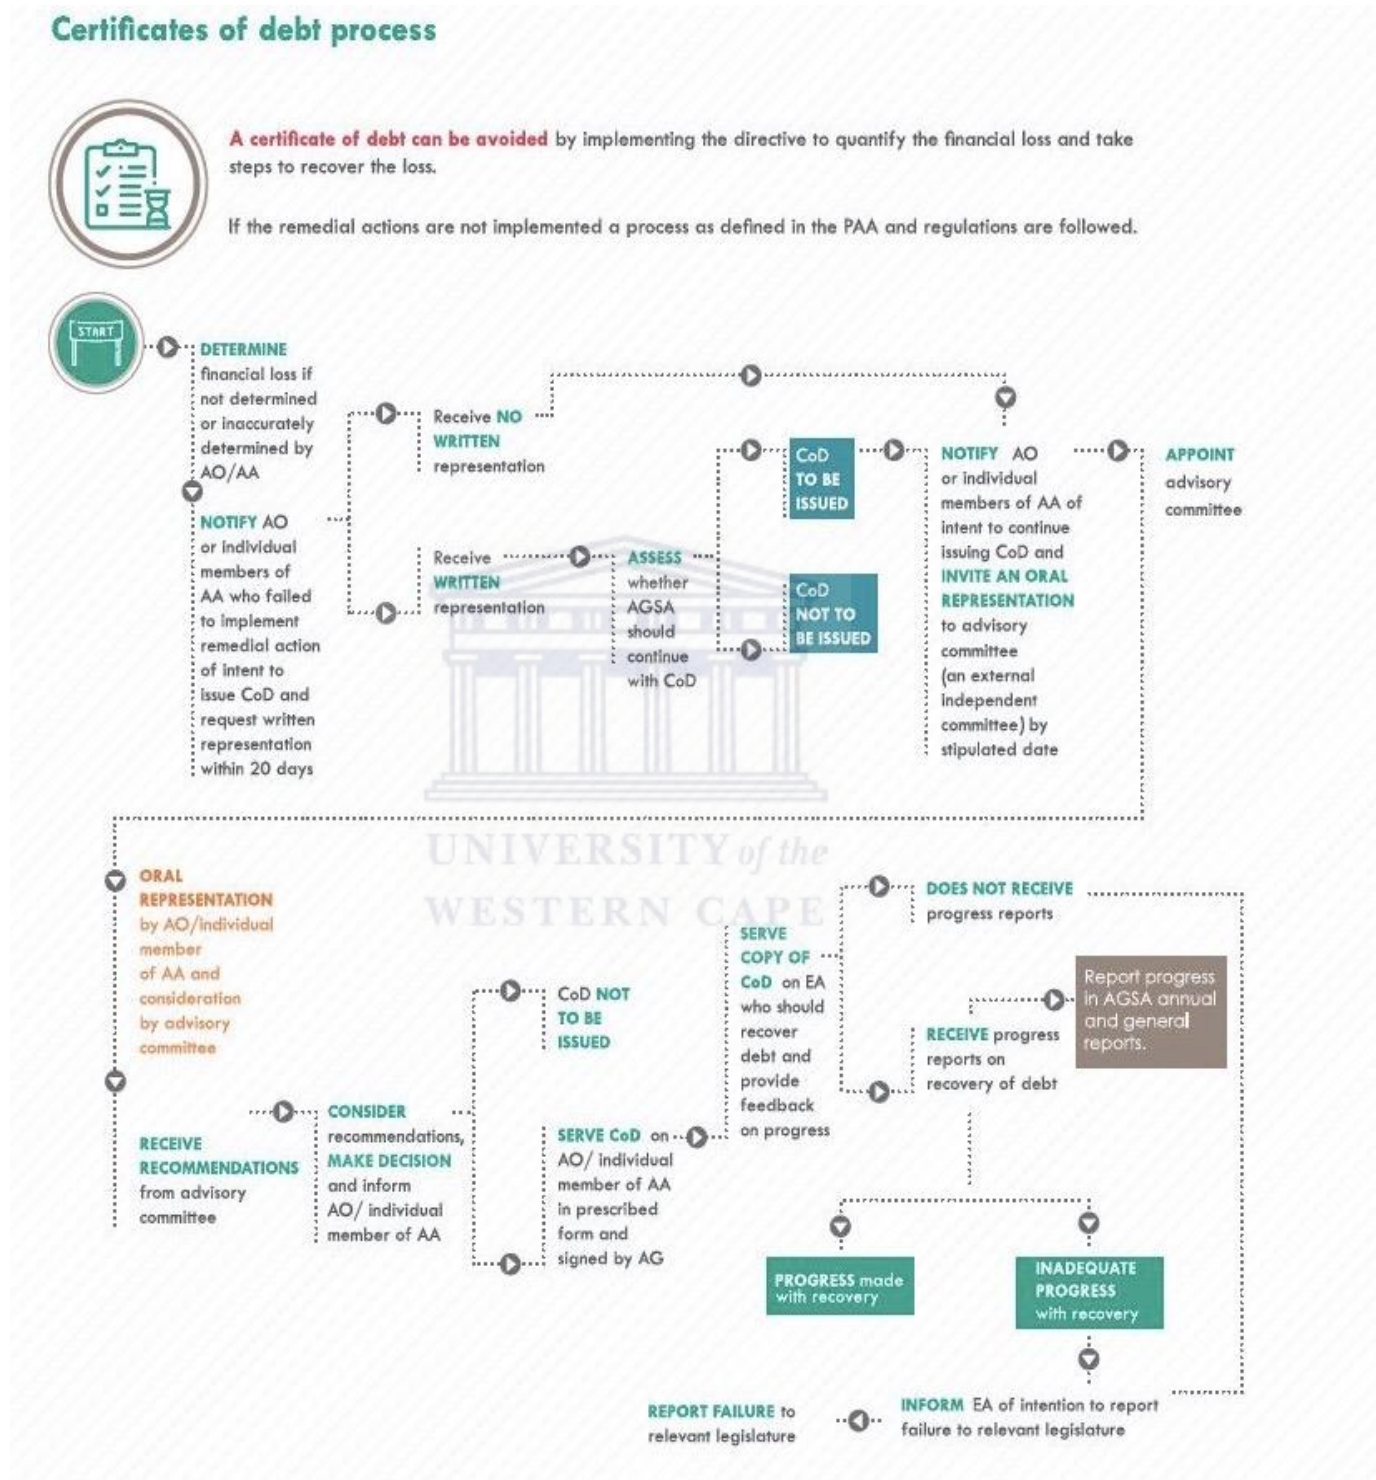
Certificates of debt process

A certificate of debt can be avoided by implementing the directive to quantify the financial loss and take steps to recover the loss.

If the remedial actions are not implemented a process as defined in the PAA and regulations are followed.

START

DETERMINE financial loss if not determined or inaccurately determined by AO/AA

NOTIFY AO or individual members of AA who failed to implement remedial action of intent to issue CoD and request written representation within 20 days

Receive NO WRITTEN representation

Receive WRITTEN representation

ASSESS whether AGSA should continue with CoD

CoD TO BE ISSUED

CoD NOT TO BE ISSUED

NOTIFY AO or individual members of AA of intent to continue issuing CoD and INVITE AN ORAL REPRESENTATION to advisory committee (an external independent committee) by stipulated date

APPOINT advisory committee

ORAL REPRESENTATION by AO/individual member of AA and consideration by advisory committee

RECEIVE RECOMMENDATIONS from advisory committee

CONSIDER recommendations, MAKE DECISION and inform AO/ individual member of AA

CoD NOT TO BE ISSUED

SERVE CoD on AO/ individual member of AA in prescribed form and signed by AG

SERVE COPY OF CoD on EA who should recover debt and provide feedback on progress

DOES NOT RECEIVE progress reports

RECEIVE progress reports on recovery of debt

Report progress in AGSA annual and general reports.

PROGRESS made with recovery

INADEQUATE PROGRESS with recovery

INFORM EA of intention to report failure to relevant legislature

REPORT FAILURE to relevant legislature

UNIVERSITY of the WESTERN CAPE